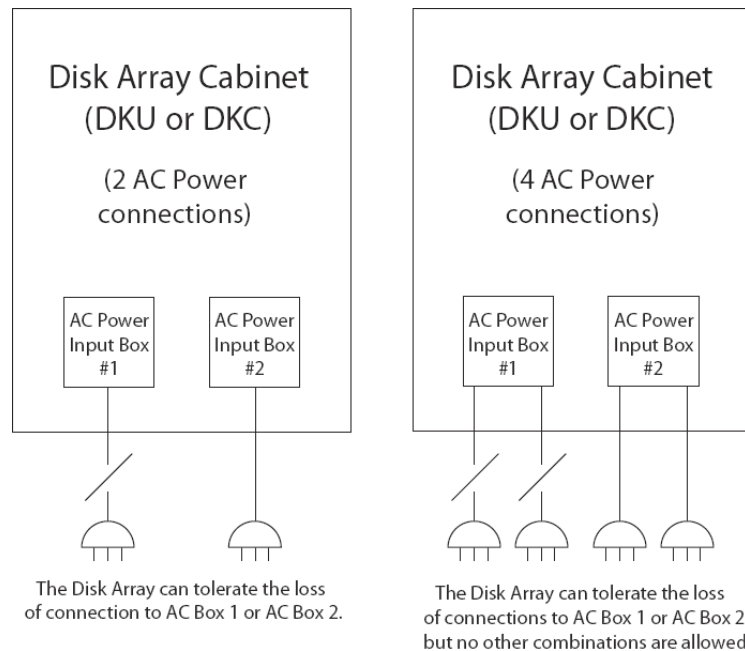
Disk Array Cabinet (DKU or DKC)

(2 AC Power connections)

AC Power Input Box #1

AC Power Input Box #2

The Disk Array can tolerate the loss of connection to AC Box 1 or AC Box 2.

Disk Array Cabinet (DKU or DKC)

(4 AC Power connections)

AC Power Input Box #1

AC Power Input Box #2

The Disk Array can tolerate the loss of connections to AC Box 1 or AC Box 2 but no other combinations are allowed